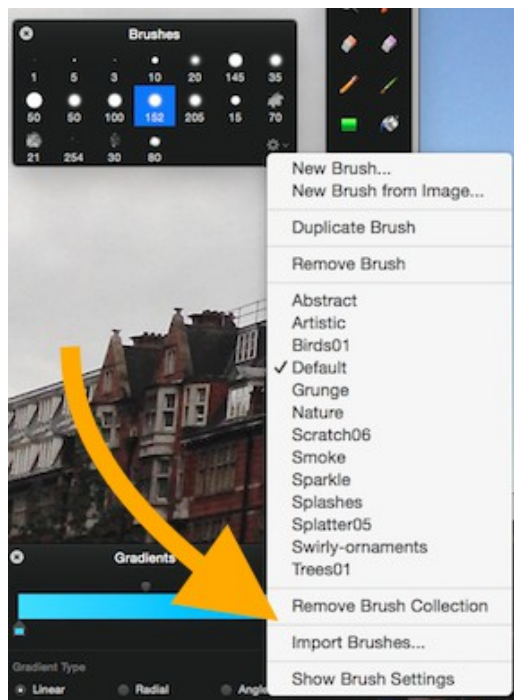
Brushes

1 5 3 10 20 145 35
50 50 100 152 205 15 70
21 254 30 80

New Brush...
New Brush from Image...
Duplicate Brush
Remove Brush
Abstract
Artistic
Birds01
✓ Default
Grunge
Nature
Scratch06
Smoke
Sparkle
Splashes
Splatter05
Swirly-ornaments
Trees01
Remove Brush Collection
Import Brushes...
Show Brush Settings

Gradients

Gradient Type
Linear
Radial
Angle